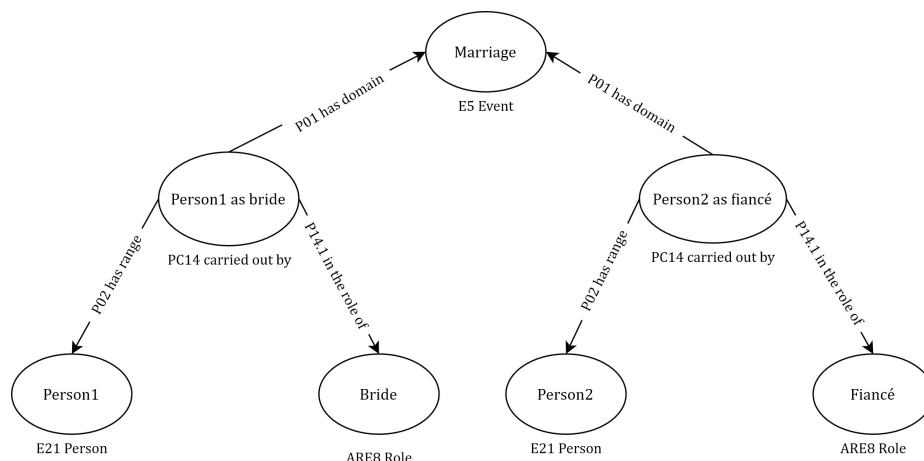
Marriage
E5 Event

P01 has domain
P01 has domain

Person1 as bride
PC14 carried out by

Person2 as fiancé
PC14 carried out by

P02 has range
P14.1 in the role of
P02 has range
P14.1 in the role of

Person1
E21 Person

Bride
ARE8 Role

Person2
E21 Person

Fiancé
ARE8 Role